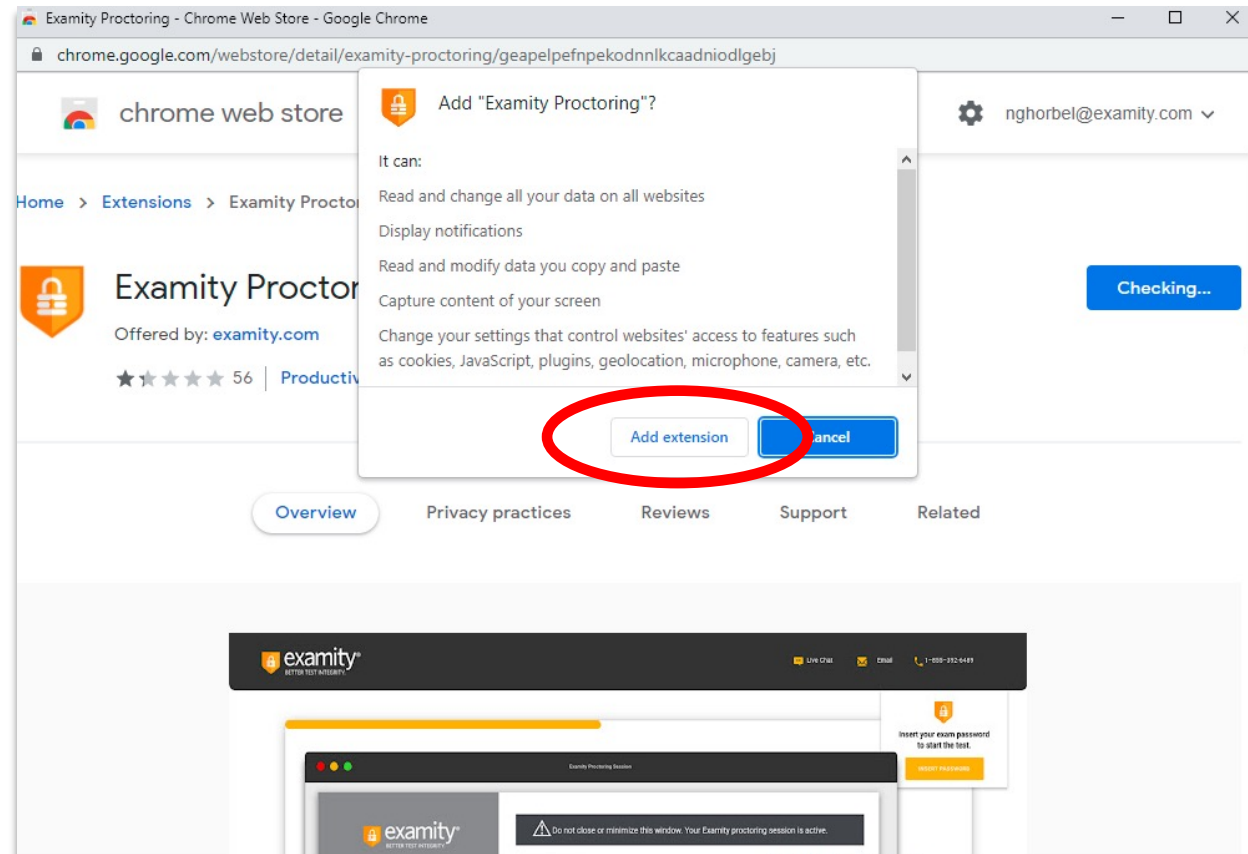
Examity Proctoring - Chrome Web Store - Google Chrome

chrome.google.com/webstore/detail/examity-proctoring/geapelpefnpekodnnlkcaadniodlgebj

chrome web store

nghorbel@examity.com

Home > Extensions > Examity Proctor

Examity Proctor

Offered by: examity.com

56 | Productiv

Checking...

Add "Examity Proctoring"?

It can:

Read and change all your data on all websites

Display notifications

Read and modify data you copy and paste

Capture content of your screen

Change your settings that control websites' access to features such as cookies, JavaScript, plugins, geolocation, microphone, camera, etc.

Add extension

Cancel

Overview

Privacy practices

Reviews

Support

Related

examity®
BETTER TEST INTEGRITY

Live Chat

Email

1-888-392-6489

Insert your exam password to start the test.

INSERT PASSWORD

Examity Proctoring Session

examity®
BETTER TEST INTEGRITY

Do not close or minimize this window. Your Examity proctoring session is active.